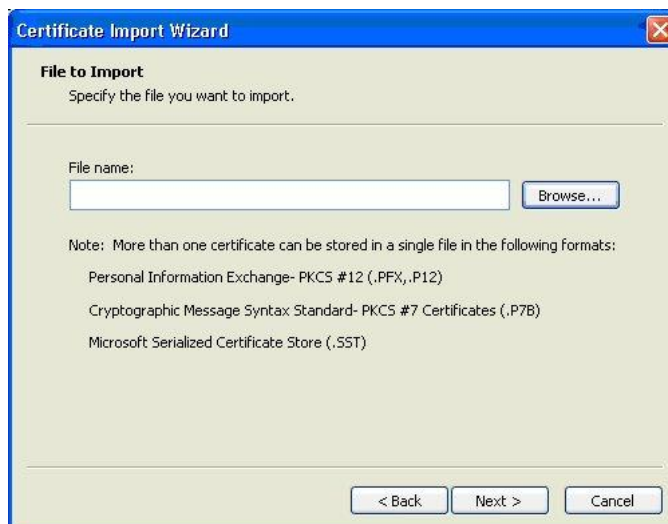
Certificate Import Wizard

File to Import
Specify the file you want to import.

File name:

Browse...

Note: More than one certificate can be stored in a single file in the following formats:

Personal Information Exchange- PKCS #12 (.PFX,.P12)

Cryptographic Message Syntax Standard- PKCS #7 Certificates (.P7B)

Microsoft Serialized Certificate Store (.SST)

< Back
Next >
Cancel